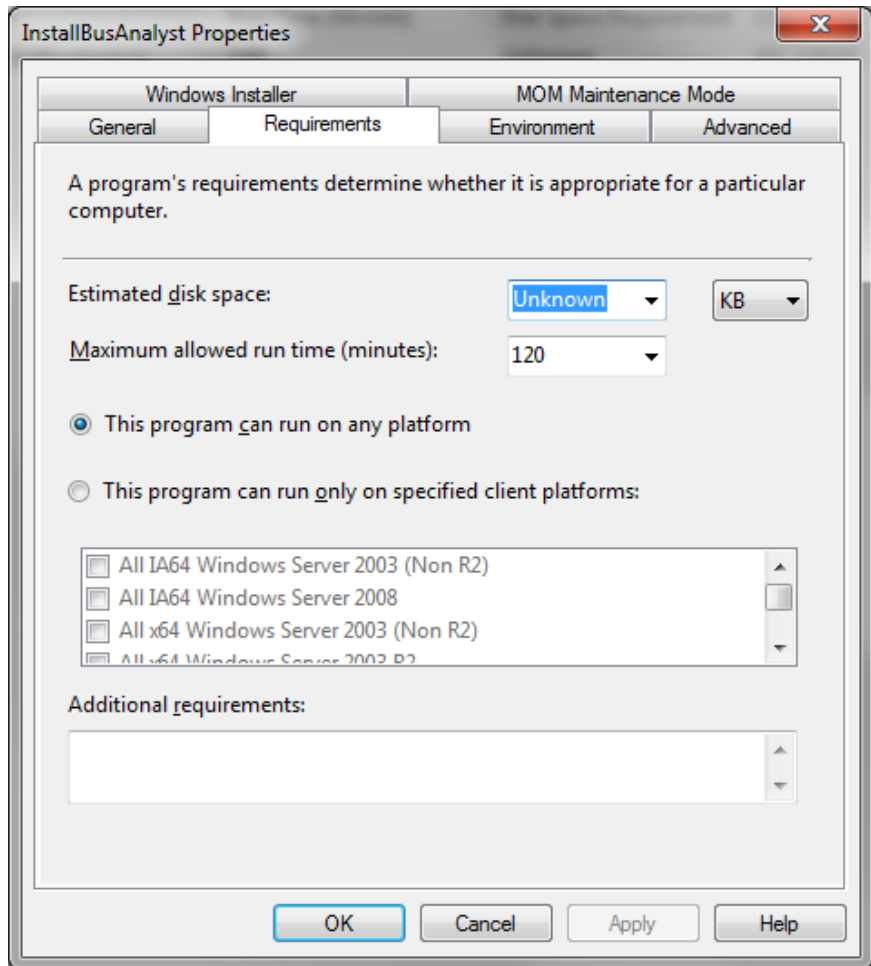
InstallBusAnalyst Properties

Windows Installer
MOM Maintenance Mode
General
Requirements
Environment
Advanced

A program's requirements determine whether it is appropriate for a particular computer.

Estimated disk space: Unknown KB

Maximum allowed run time (minutes): 120

This program can run on any platform

This program can run only on specified client platforms:

All IA64 Windows Server 2003 (Non R2)
All IA64 Windows Server 2008
All x64 Windows Server 2003 (Non R2)
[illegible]

Additional requirements:

OK Cancel Apply Help